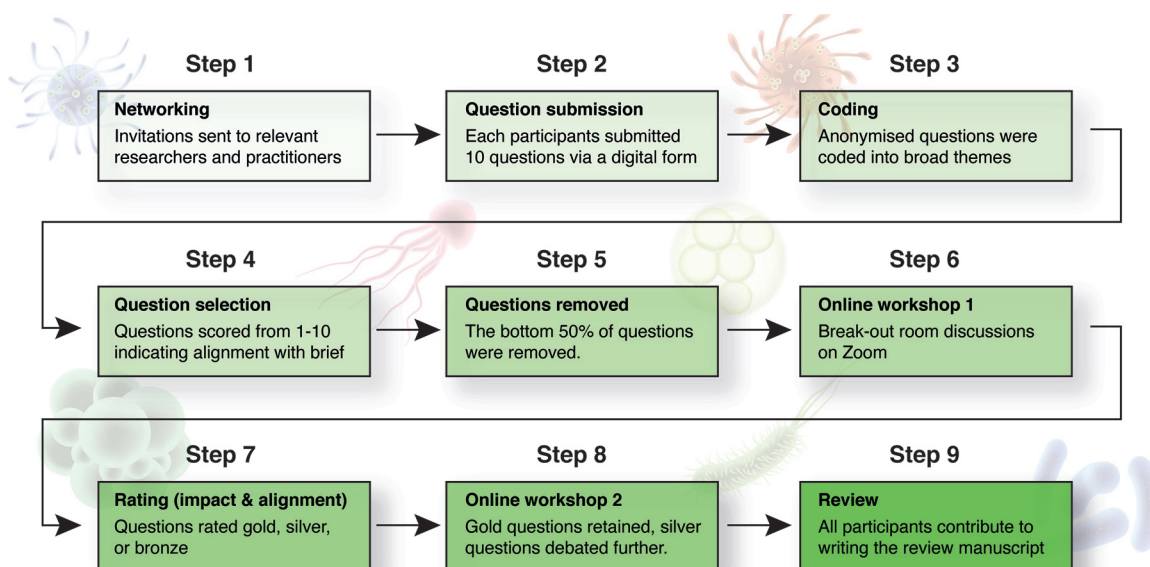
Step 1

Networking
Invitations sent to relevant researchers and practitioners

Step 2

Question submission
Each participants submitted 10 questions via a digital form

Step 3

Coding
Anonymised questions were coded into broad themes

Step 4

Question selection
Questions scored from 1-10 indicating alignment with brief

Step 5

Questions removed
The bottom 50% of questions were removed.

Step 6

Online workshop 1
Break-out room discussions on Zoom

Step 7

Rating (impact & alignment)
Questions rated gold, silver, or bronze

Step 8

Online workshop 2
Gold questions retained, silver questions debated further.

Step 9

Review
All participants contribute to writing the review manuscript